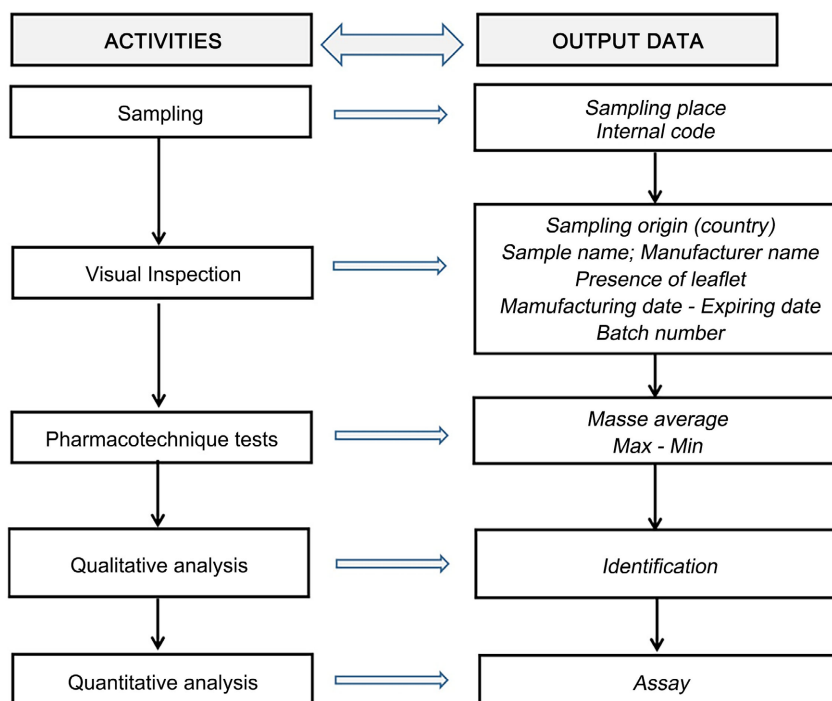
ACTIVITIES

OUTPUT DATA

Sampling

Sampling place
Internal code

Visual Inspection

Sampling origin (country)
Sample name; Manufacturer name
Presence of leaflet
Mamufacturing date - Expiring date
Batch number

Pharmacotechnique tests

Masse average
Max - Min

Qualitative analysis

Identification

Quantitative analysis

Assay